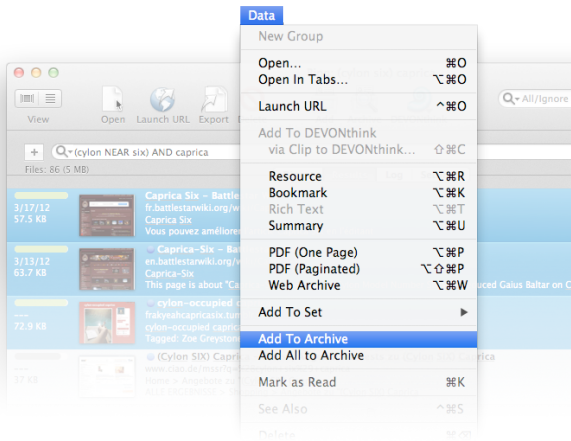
Data

New Group

Open... ⌘O
Open In Tabs... ⌥⌘O

Launch URL ^⌘O

Add To DEVONthink
via Clip to DEVONthink... ⇧⌘C

Resource ⌥⌘R
Bookmark ⌥⌘K
Rich Text ⌥⌘T
Summary ⌥⌘U

PDF (One Page) ⌥⌘P
PDF (Paginated) ⌥⇧⌘P
Web Archive ⌥⌘W

Add To Set ▶

Add To Archive
Add All to Archive

Mark as Read ⌘K

See Also ^⌘S

Delete

View Open Launch URL Export

All/Ignore

+ (cylon NEAR six) AND caprica

Files: 86 (5 MB)

3/17/12
57.5 KB
Caprica Six - Battle
fr.battlestarwiki.org/w
Caprica Six
Vous pouvez améliore

3/13/12
63.7 KB
Caprica-Six - Ba
en.battlestarwiki.org/w
Caprica-Six
This page is about "Ca
uced Gaius Baltar on C

---
72.9 KB
cylon-occupied c
frakyeahcapricasix.tum
cylon-occupied caprica
Tagged: Zoe Greystone

---
15.3 KB
(Cylon SIX) Caprica
www.ciao.de/mxt/Spe
Home > Angebote zu